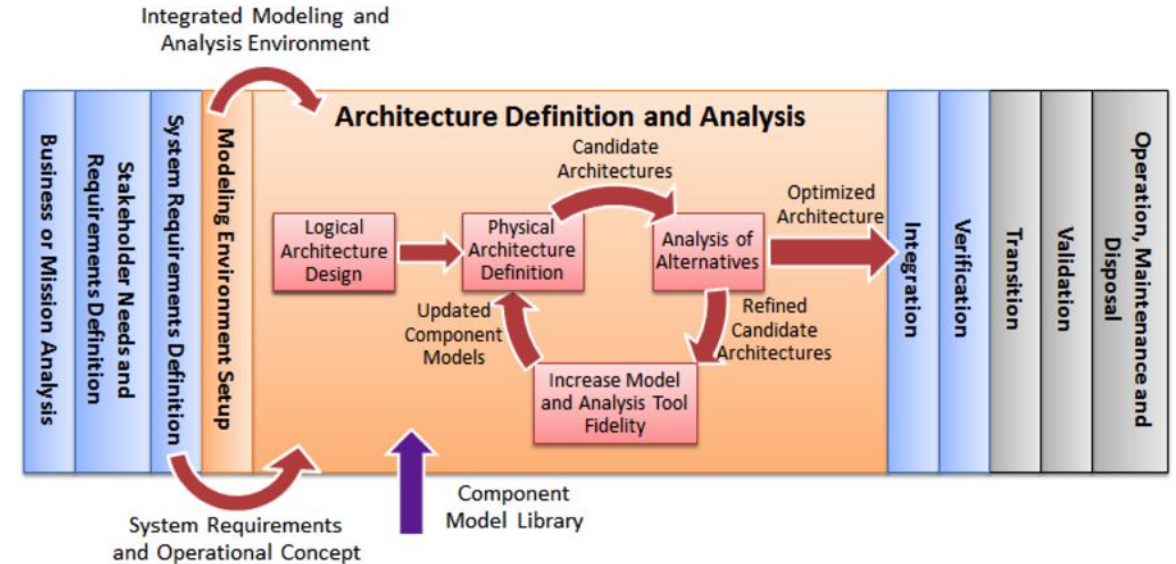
Integrated Modeling and Analysis Environment

Business or Mission Analysis

Stakeholder Needs and Requirements Definition

System Requirements Definition

Modeling Environment Setup

Architecture Definition and Analysis

Candidate Architectures

Logical Architecture Design

Physical Architecture Definition

Analysis of Alternatives

Optimized Architecture

Updated Component Models

Refined Candidate Architectures

Increase Model and Analysis Tool Fidelity

Integration

Verification

Transition

Validation

Operation, Maintenance and Disposal

System Requirements and Operational Concept

Component Model Library